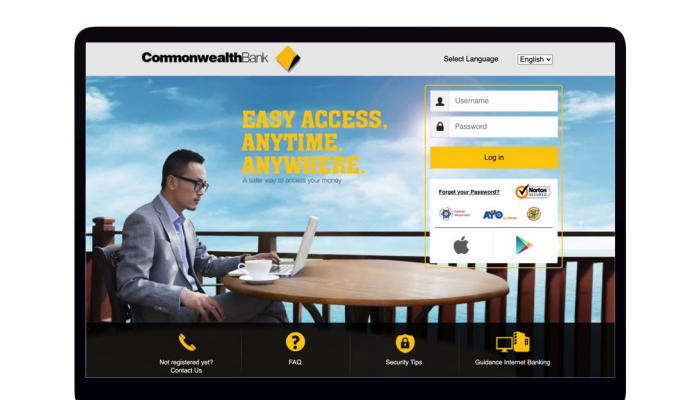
CommonwealthBank

Select Language English

EASY ACCESS. ANYTIME. ANYWHERE.

A safe way to access your money

Username

Password

Log in

Forget your Password?

Norton SECURED

AYO

Not registered yet? Contact Us

FAQ

Security Tips

Guidance Internet Banking